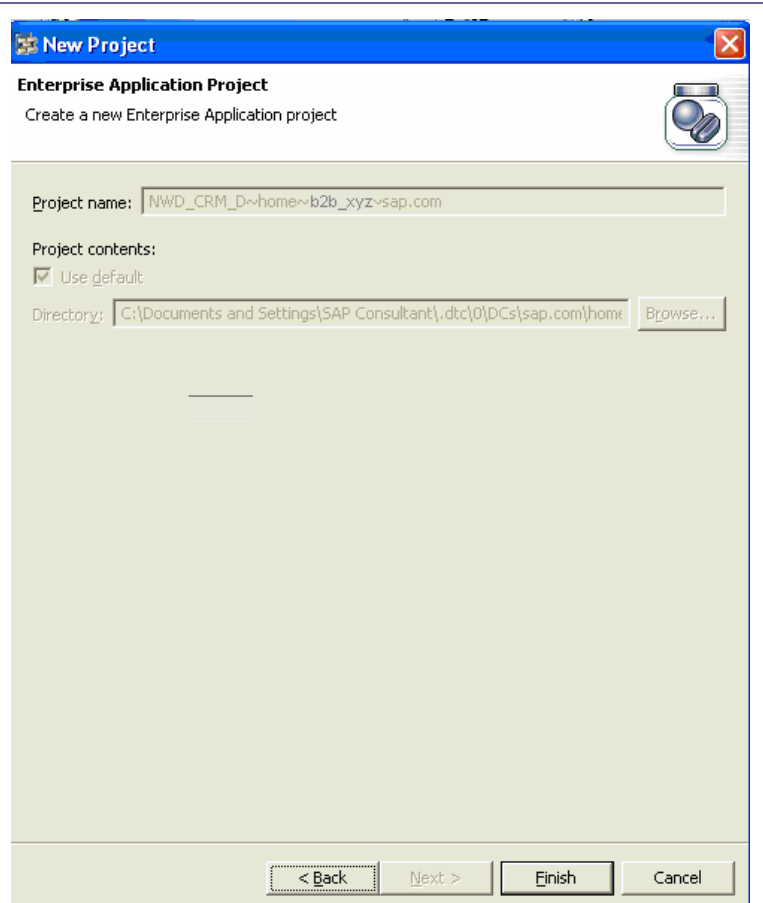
New Project

Enterprise Application Project

Create a new Enterprise Application project

Project name: NWD_CRM_D~home~b2b_xyz~sap.com

Project contents:

Use default

Directory: C:\Documents and Settings\SAP Consultant\.dtc\0\DCs\sap.com\home

Browse...

< Back

Next >

Finish

Cancel